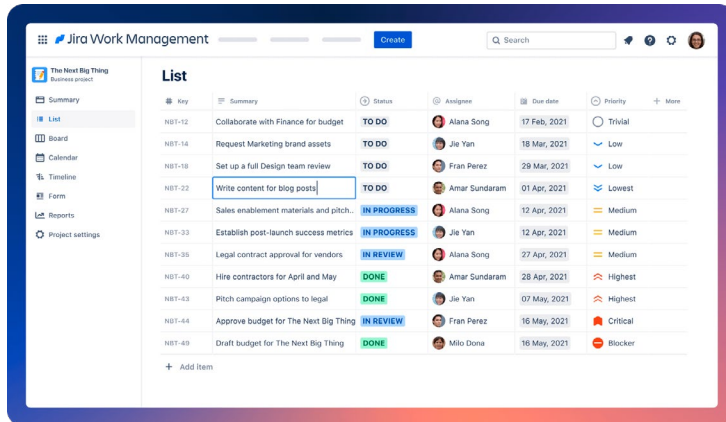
Jira Work Management

Create

Search

The Next Big Thing
Business project

Summary
List
Board
Calendar
Timeline
Form
Reports
Project settings

List

| Key | Summary | Status | Assignee | Due date | Priority | + More |
|---|---|---|---|---|---|---|
| NBT-12 | Collaborate with Finance for budget | TO DO | Alana Song | 17 Feb, 2021 | Trivial | |
| NBT-14 | Request Marketing brand assets | TO DO | Jie Yan | 18 Mar, 2021 | Low | |
| NBT-18 | Set up a full Design team review | TO DO | Fran Perez | 29 Mar, 2021 | Low | |
| NBT-22 | Write content for blog posts | TO DO | Amar Sundaram | 01 Apr, 2021 | Lowest | |
| NBT-27 | Sales enablement materials and pitch... | IN PROGRESS | Alana Song | 12 Apr, 2021 | Medium | |
| NBT-33 | Establish post-launch success metrics | IN PROGRESS | Jie Yan | 12 Apr, 2021 | Medium | |
| NBT-35 | Legal contract approval for vendors | IN REVIEW | Fran Perez | 27 Apr, 2021 | Medium | |
| NBT-40 | Hire contractors for April and May | DONE | Amar Sundaram | 28 Apr, 2021 | Highest | |
| NBT-43 | Pitch campaign options to legal | DONE | Jie Yan | 07 May, 2021 | Highest | |
| NBT-44 | Approve budget for The Next Big Thing | IN REVIEW | Fran Perez | 10 May, 2021 | Critical | |
| NBT-49 | Draft budget for The Next Big Thing | DONE | Milo Dona | 05 May, 2021 | Blocker | |

+ Add item